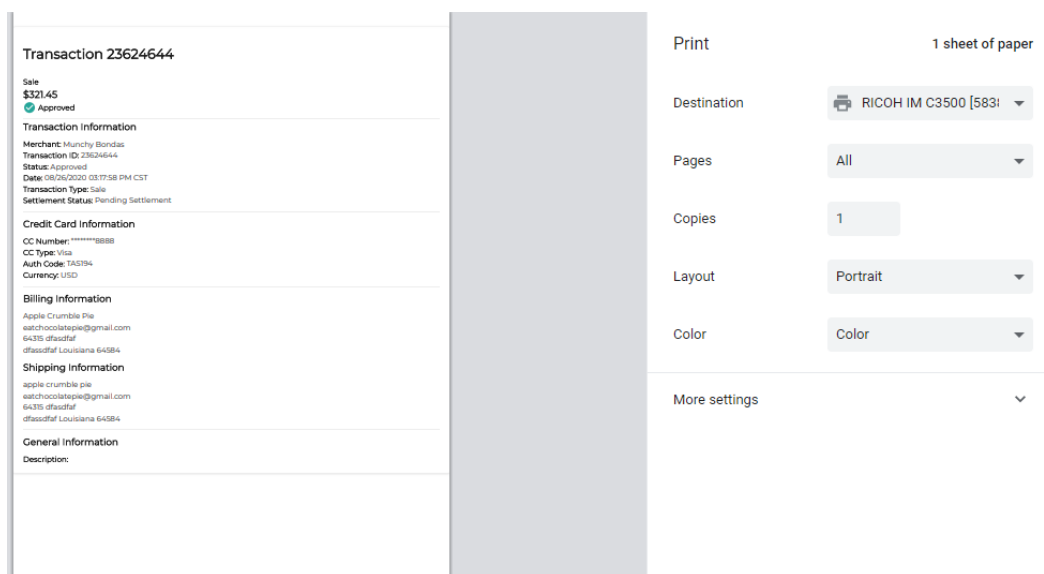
Transaction 23624644

Sale
$321.45
Approved

Transaction Information

Merchant: Munchy Bondas
Transaction ID: 23624644
Status: Approved
Date: 08/26/2020 03:17:58 PM CST
Transaction Type: Sale
Settlement Status: Pending Settlement

Credit Card Information

CC Number: ********8888
CC Type: Visa
Auth Code: TAS194
Currency: USD

Billing Information

Apple Crumble Pie
eatchocolatepie@gmail.com
64315 dfasdfaf
dfassdfaf Louisiana 64584

Shipping Information

apple crumble pie
eatchocolatepie@gmail.com
64315 dfasdfaf
dfassdfaf Louisiana 64584

General Information

Description:

Print

1 sheet of paper

Destination

RICOH IM C3500 [583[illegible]

Pages

All

Copies

1

Layout

Portrait

Color

Color

More settings